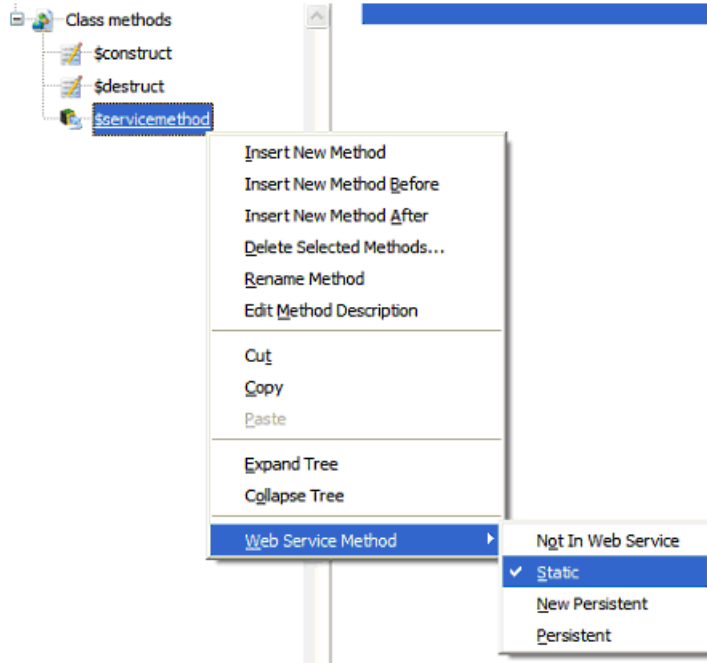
Class methods
$construct
$destruct
$servicemethod

Insert New Method
Insert New Method Before
Insert New Method After
Delete Selected Methods...
Rename Method
Edit Method Description

Cut
Copy
Paste

Expand Tree
Collapse Tree

Web Service Method

Not In Web Service
✓ Static
New Persistent
Persistent